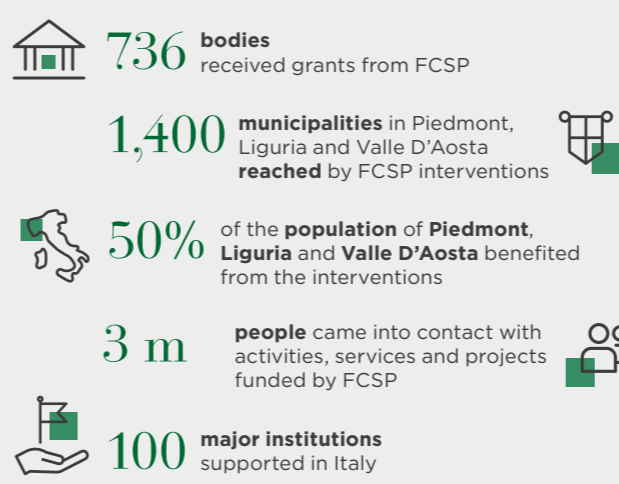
736 bodies received grants from FCSP

1,400 municipalities in Piedmont, Liguria and Valle D'Aosta reached by FCSP interventions

50% of the population of Piedmont, Liguria and Valle D'Aosta benefited from the interventions

3 m people came into contact with activities, services and projects funded by FCSP

100 major institutions supported in Italy